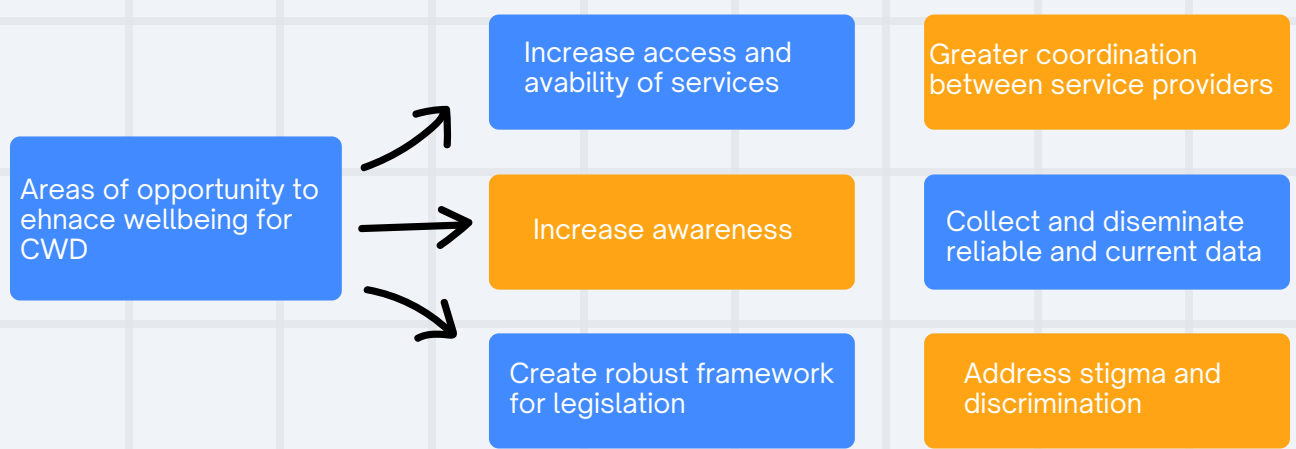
Areas of opportunity to ehnace wellbeing for CWD

Increase access and avability of services

Greater coordination between service providers

Increase awareness

Collect and diseminate reliable and current data

Create robust framework for legislation

Address stigma and discrimination